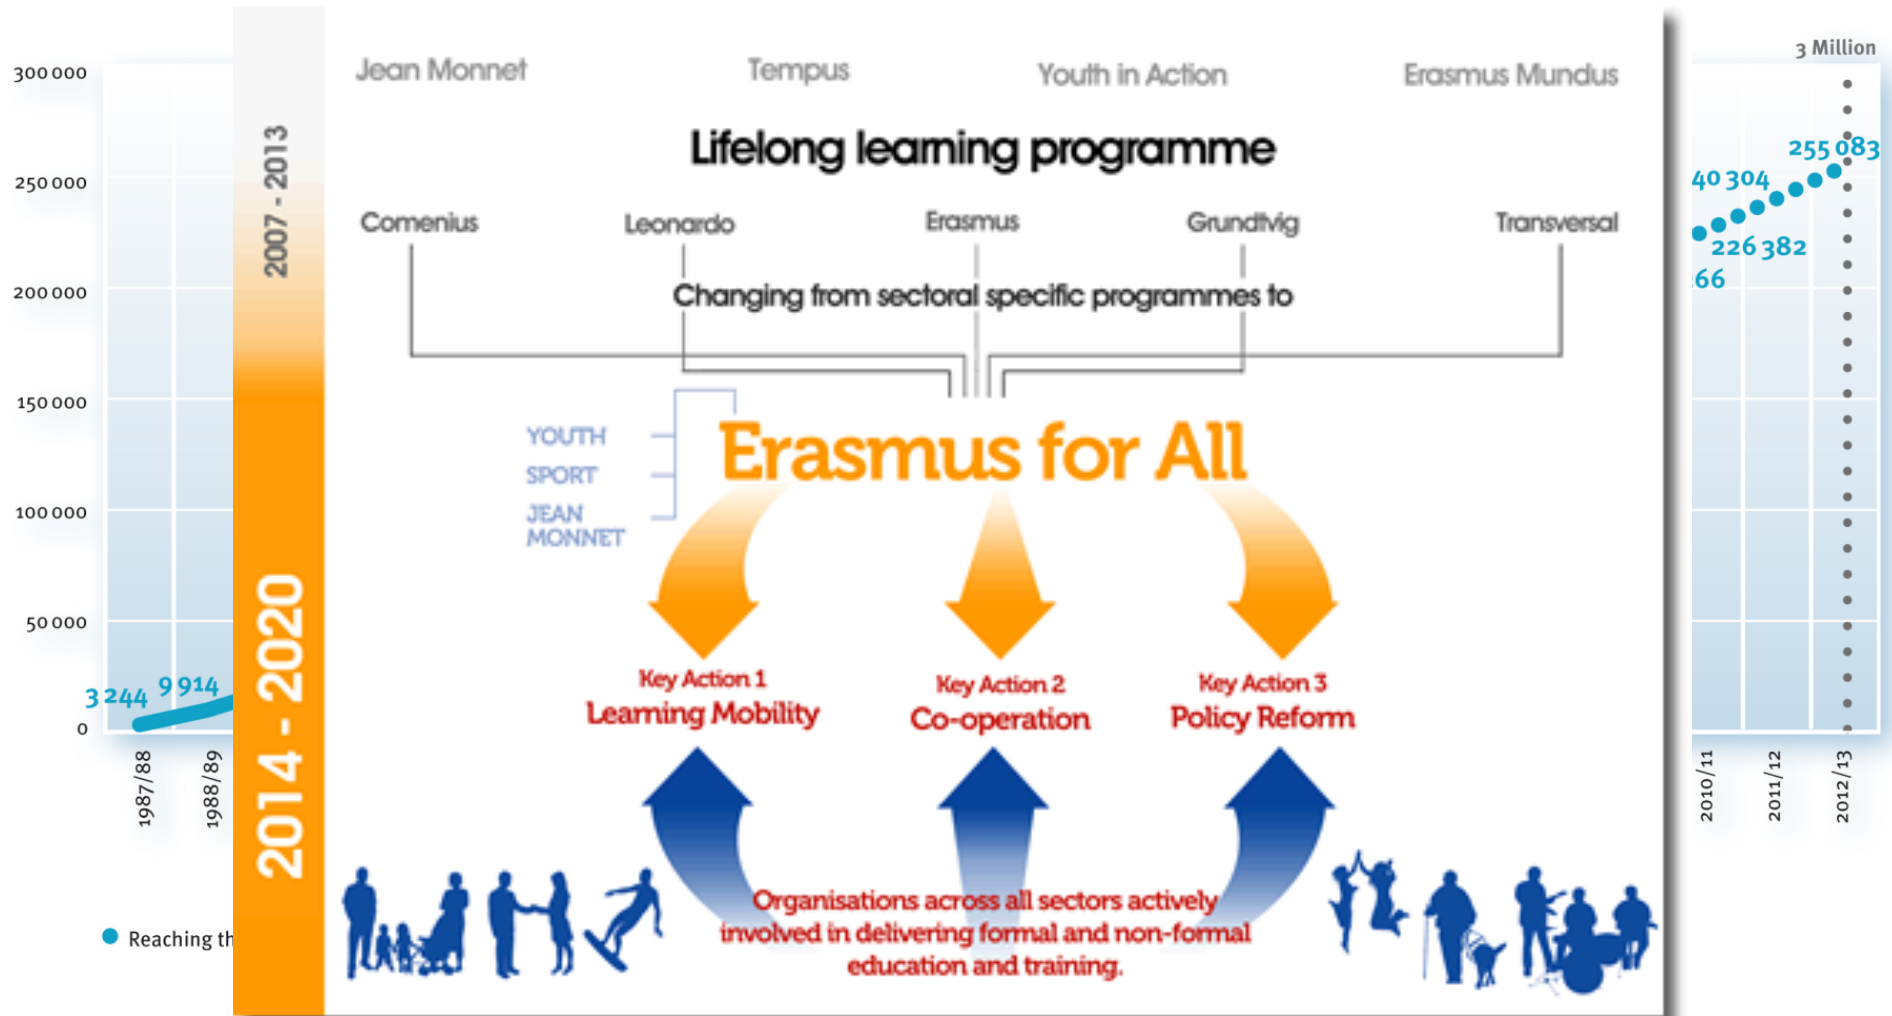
300 000
250 000
200 000
150 000
100 000
50 000
0

3 244 9 914

1987/88
1988/89

Reaching th

2007 - 2013

2014 - 2020

Jean Monnet
Tempus
Youth in Action
Erasmus Mundus

Lifelong learning programme

Comenius
Leonardo
Erasmus
Grundtvig
Transversal

Changing from sectoral specific programmes to

YOUTH
SPORT
JEAN MONNET

Erasmus for All

Key Action 1
Learning Mobility

Key Action 2
Co-operation

Key Action 3
Policy Reform

Organisations across all sectors actively involved in delivering formal and non-formal education and training.

3 Million
255 083
40 304
226 382
66

2010/11
2011/12
2012/13